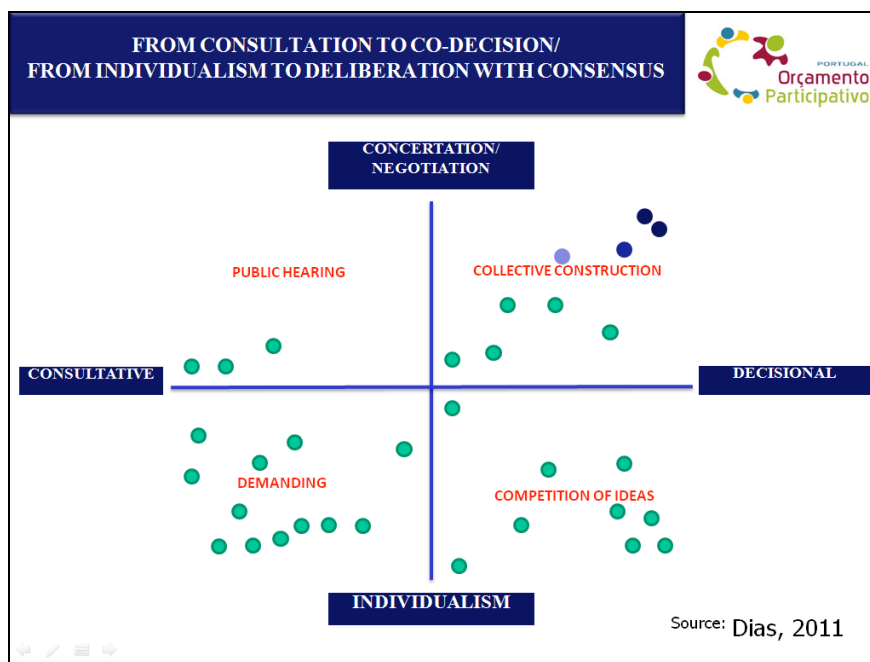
FROM CONSULTATION TO CO-DECISION/
FROM INDIVIDUALISM TO DELIBERATION WITH CONSENSUS

PORTUGAL
Orçamento Participativo

CONCERTATION/
NEGOTIATION

PUBLIC HEARING

COLLECTIVE CONSTRUCTION

CONSULTATIVE

DECISIONAL

DEMANDING

COMPETITION OF IDEAS

INDIVIDUALISM

Source: Dias, 2011